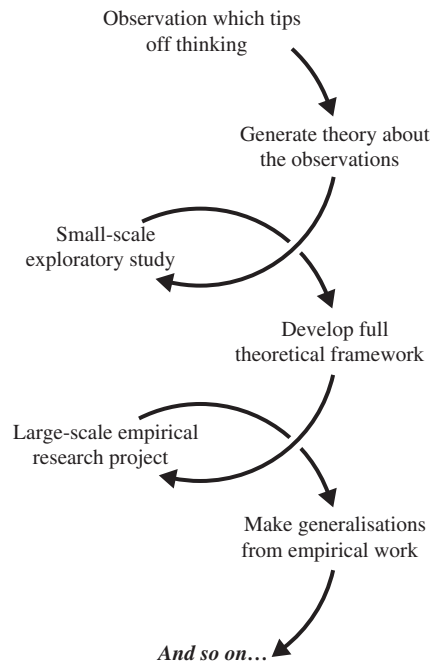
Observation which tips off thinking

Generate theory about the observations

Small-scale exploratory study

Develop full theoretical framework

Large-scale empirical research project

Make generalisations from empirical work

And so on…